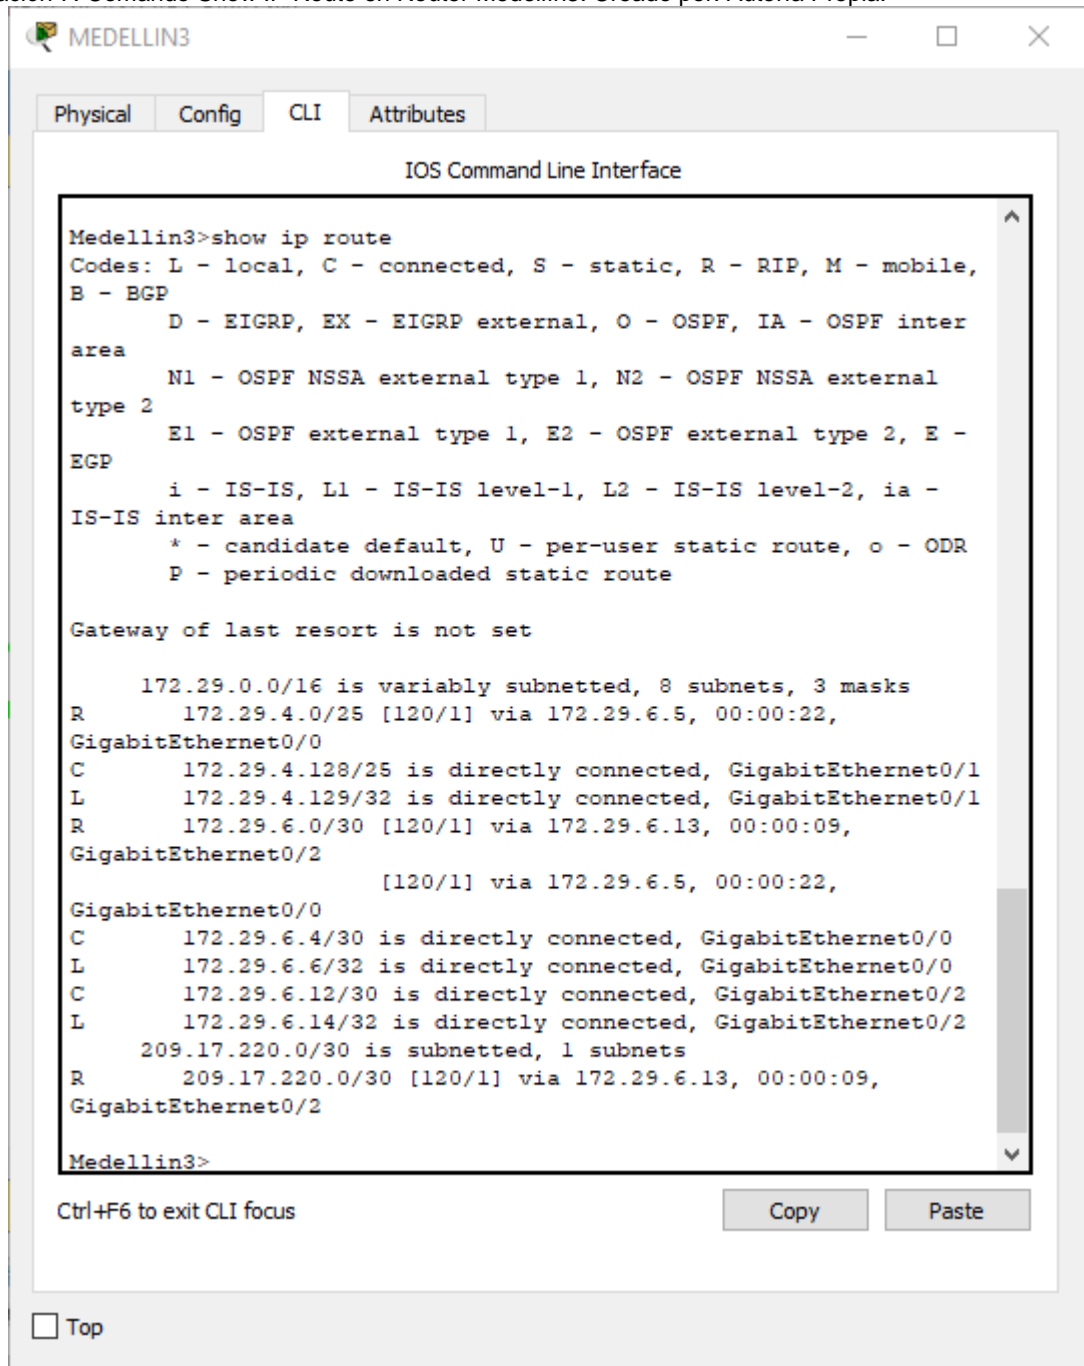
MEDELLIN3

Physical Config CLI Attributes

IOS Command Line Interface

Medellin3>show ip route
Codes: L - local, C - connected, S - static, R - RIP, M - mobile, B - BGP
D - EIGRP, EX - EIGRP external, O - OSPF, IA - OSPF inter area
N1 - OSPF NSSA external type 1, N2 - OSPF NSSA external type 2
E1 - OSPF external type 1, E2 - OSPF external type 2, E - EGP
i - IS-IS, L1 - IS-IS level-1, L2 - IS-IS level-2, ia - IS-IS inter area
* - candidate default, U - per-user static route, o - ODR
P - periodic downloaded static route

Gateway of last resort is not set

172.29.0.0/16 is variably subnetted, 8 subnets, 3 masks
R 172.29.4.0/25 [120/1] via 172.29.6.5, 00:00:22, GigabitEthernet0/0
C 172.29.4.128/25 is directly connected, GigabitEthernet0/1
L 172.29.4.129/32 is directly connected, GigabitEthernet0/1
R 172.29.6.0/30 [120/1] via 172.29.6.13, 00:00:09, GigabitEthernet0/2
[120/1] via 172.29.6.5, 00:00:22, GigabitEthernet0/0
C 172.29.6.4/30 is directly connected, GigabitEthernet0/0
L 172.29.6.6/32 is directly connected, GigabitEthernet0/0
C 172.29.6.12/30 is directly connected, GigabitEthernet0/2
L 172.29.6.14/32 is directly connected, GigabitEthernet0/2
209.17.220.0/30 is subnetted, 1 subnets
R 209.17.220.0/30 [120/1] via 172.29.6.13, 00:00:09, GigabitEthernet0/2

Medellin3>

Ctrl+F6 to exit CLI focus

Copy Paste

Top